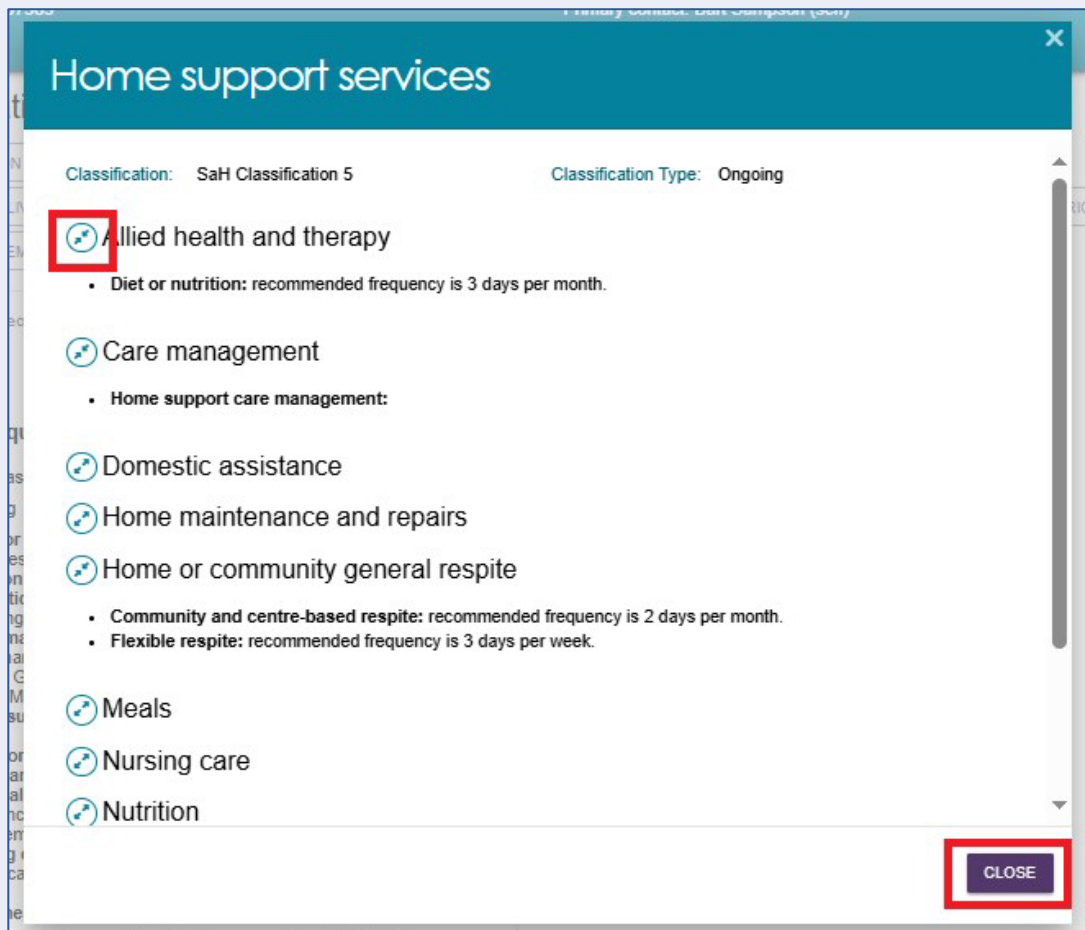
Primary contact: Bart Sampson (Son)

Home support services

×

Classification: SaH Classification 5

Classification Type: Ongoing

Allied health and therapy

- **Diet or nutrition:** recommended frequency is 3 days per month.

Care management

- **Home support care management:**

Domestic assistance

Home maintenance and repairs

Home or community general respite

- **Community and centre-based respite:** recommended frequency is 2 days per month.
- **Flexible respite:** recommended frequency is 3 days per week.

Meals

Nursing care

Nutrition

CLOSE